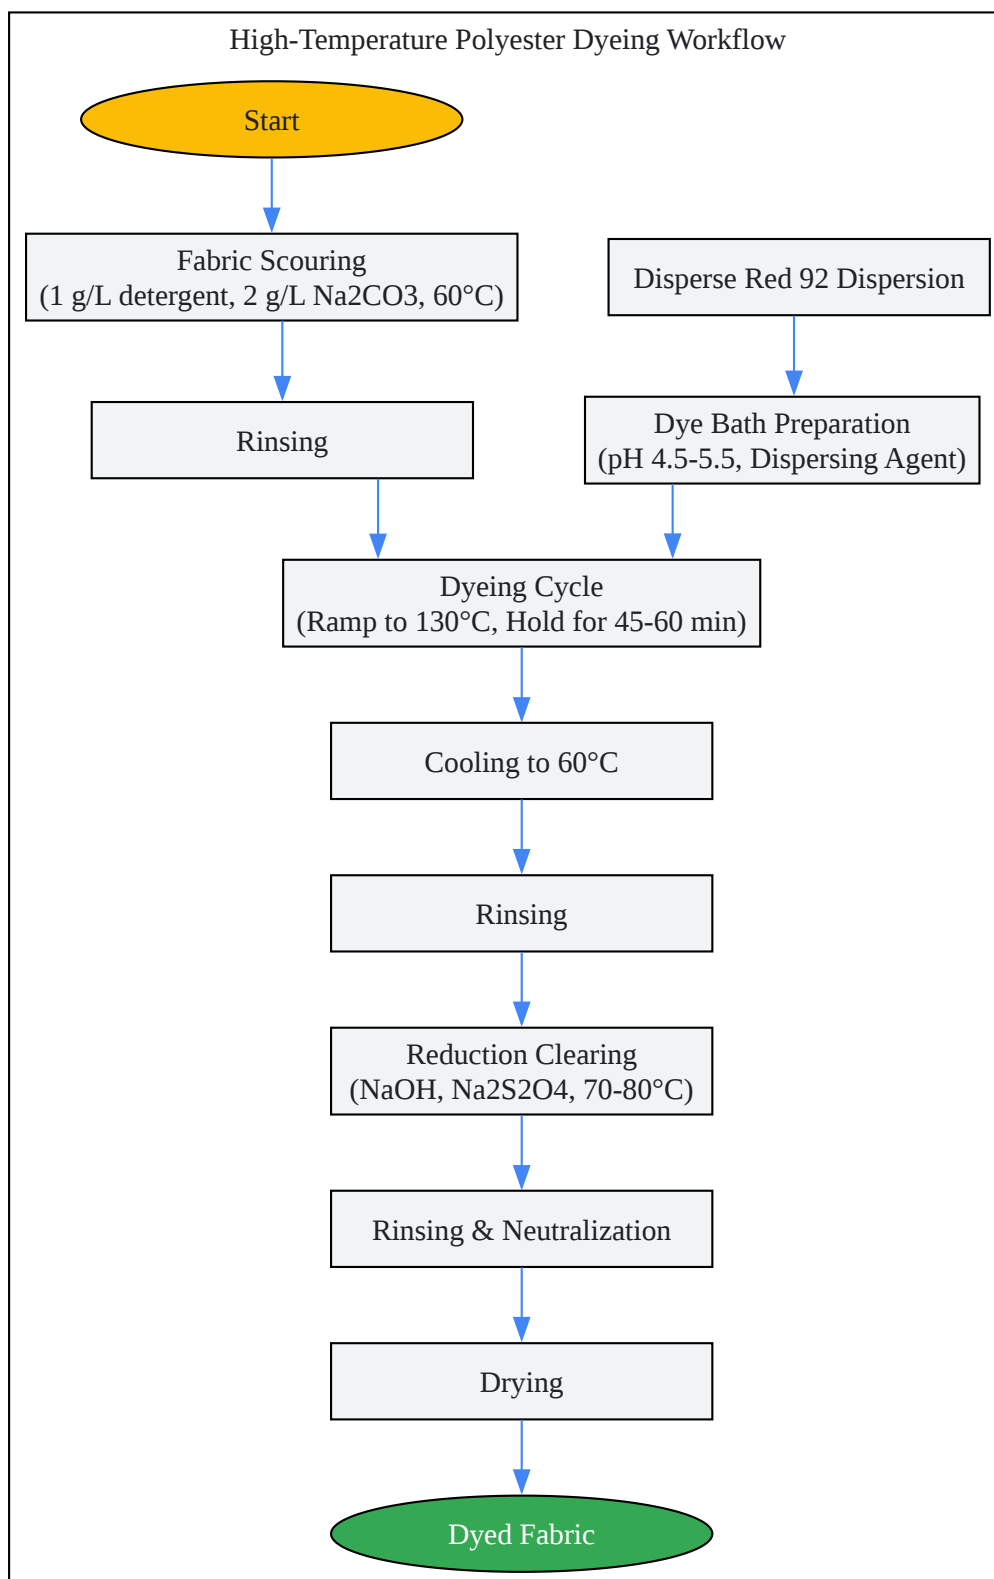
High-Temperature Polyester Dyeing Workflow

Start

Fabric Scouring
(1 g/L detergent, 2 g/L Na2CO3, 60°C)

Disperse Red 92 Dispersion

Rinsing

Dye Bath Preparation
(pH 4.5-5.5, Dispersing Agent)

Dyeing Cycle
(Ramp to 130°C, Hold for 45-60 min)

Cooling to 60°C

Rinsing

Reduction Clearing
(NaOH, Na2S2O4, 70-80°C)

Rinsing & Neutralization

Drying

Dyed Fabric